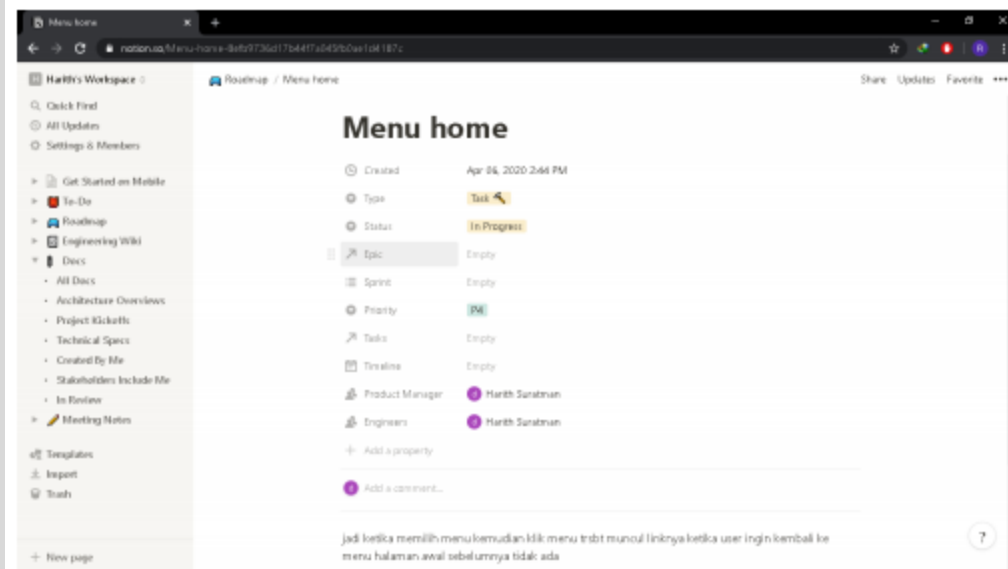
Menu home
notion.so/Menu-home-8efb9736d17b44f7a045fb0ae1d4187c

Harith's Workspace
Quick Find
All Updates
Settings & Members
Get Started on Mobile
To-Do
Roadmap
Engineering Wiki
Docs
All Docs
Architecture Overviews
Project Kickoffs
Technical Specs
Created By Me
Stakeholders Include Me
In Review
Meeting Notes
Templates
Import
Trash
New page

Roadmap / Menu home
Share Updates Favorite

Menu home

Created Apr 06, 2020 2:44 PM
Type Task
Status In Progress
Epic Empty
Sprint Empty
Priority P4
Tasks Empty
Timeline Empty
Product Manager Harith Suratman
Engineers Harith Suratman
Add a property
Add a comment...

jadi ketika memilih menu kemudian klik menu trsbt muncul linknya ketika user ingin kembali ke menu halaman awal sebelumnya tidak ada

?